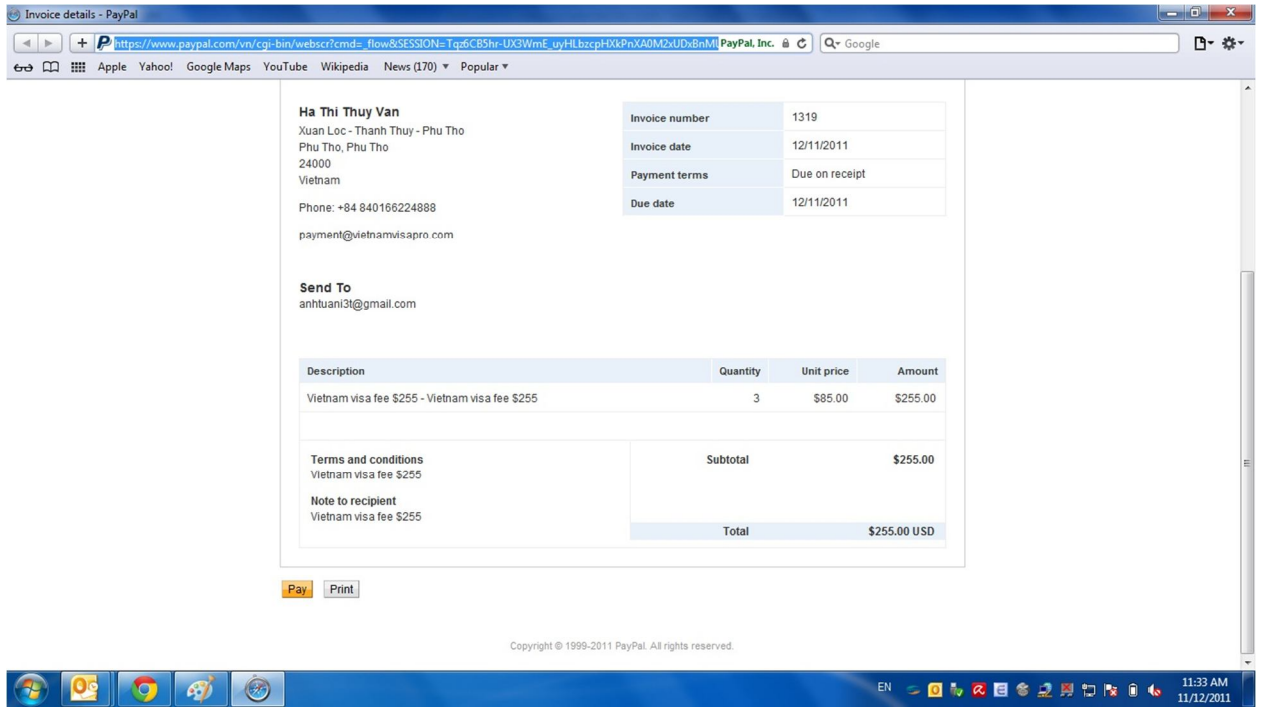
Invoice details - PayPal

https://www.paypal.com/vn/cgi-bin/webscr?cmd=_flow&SESSION=Tqz6CBShr-UX3WmE_uyHLbzcpHXkPnXA0M2xUDxBnMl PayPal, Inc.

Google

Apple Yahoo! Google Maps YouTube Wikipedia News (170) ▾ Popular ▾

Ha Thi Thuy Van
Xuan Loc - Thanh Thuy - Phu Tho
Phu Tho, Phu Tho
24000
Vietnam

Phone: +84 840166224888

payment@vietnamvisapro.com

| Invoice number | 1319 |
|---|---|
| Invoice date | 12/11/2011 |
| Payment terms | Due on receipt |
| Due date | 12/11/2011 |

Send To
anhtuani3t@gmail.com

| Description | Quantity | Unit price | Amount |
|---|---|---|---|
| Vietnam visa fee $255 - Vietnam visa fee $255 | 3 | $85.00 | $255.00 |

Terms and conditions
Vietnam visa fee $255

Note to recipient
Vietnam visa fee $255

Subtotal $255.00

Total $255.00 USD

Pay Print

Copyright © 1999-2011 PayPal. All rights reserved.

EN 11:33 AM 11/12/2011